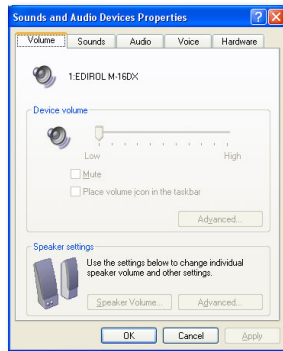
Sounds and Audio Devices Properties

Volume | Sounds | Audio | Voice | Hardware

1:EDIROL M-16DX

Device volume

Low

High

Mute

Place volume icon in the taskbar

Advanced...

Speaker settings

Use the settings below to change individual speaker volume and other settings.

Speaker Volume...

Advanced...

OK

Cancel

Apply